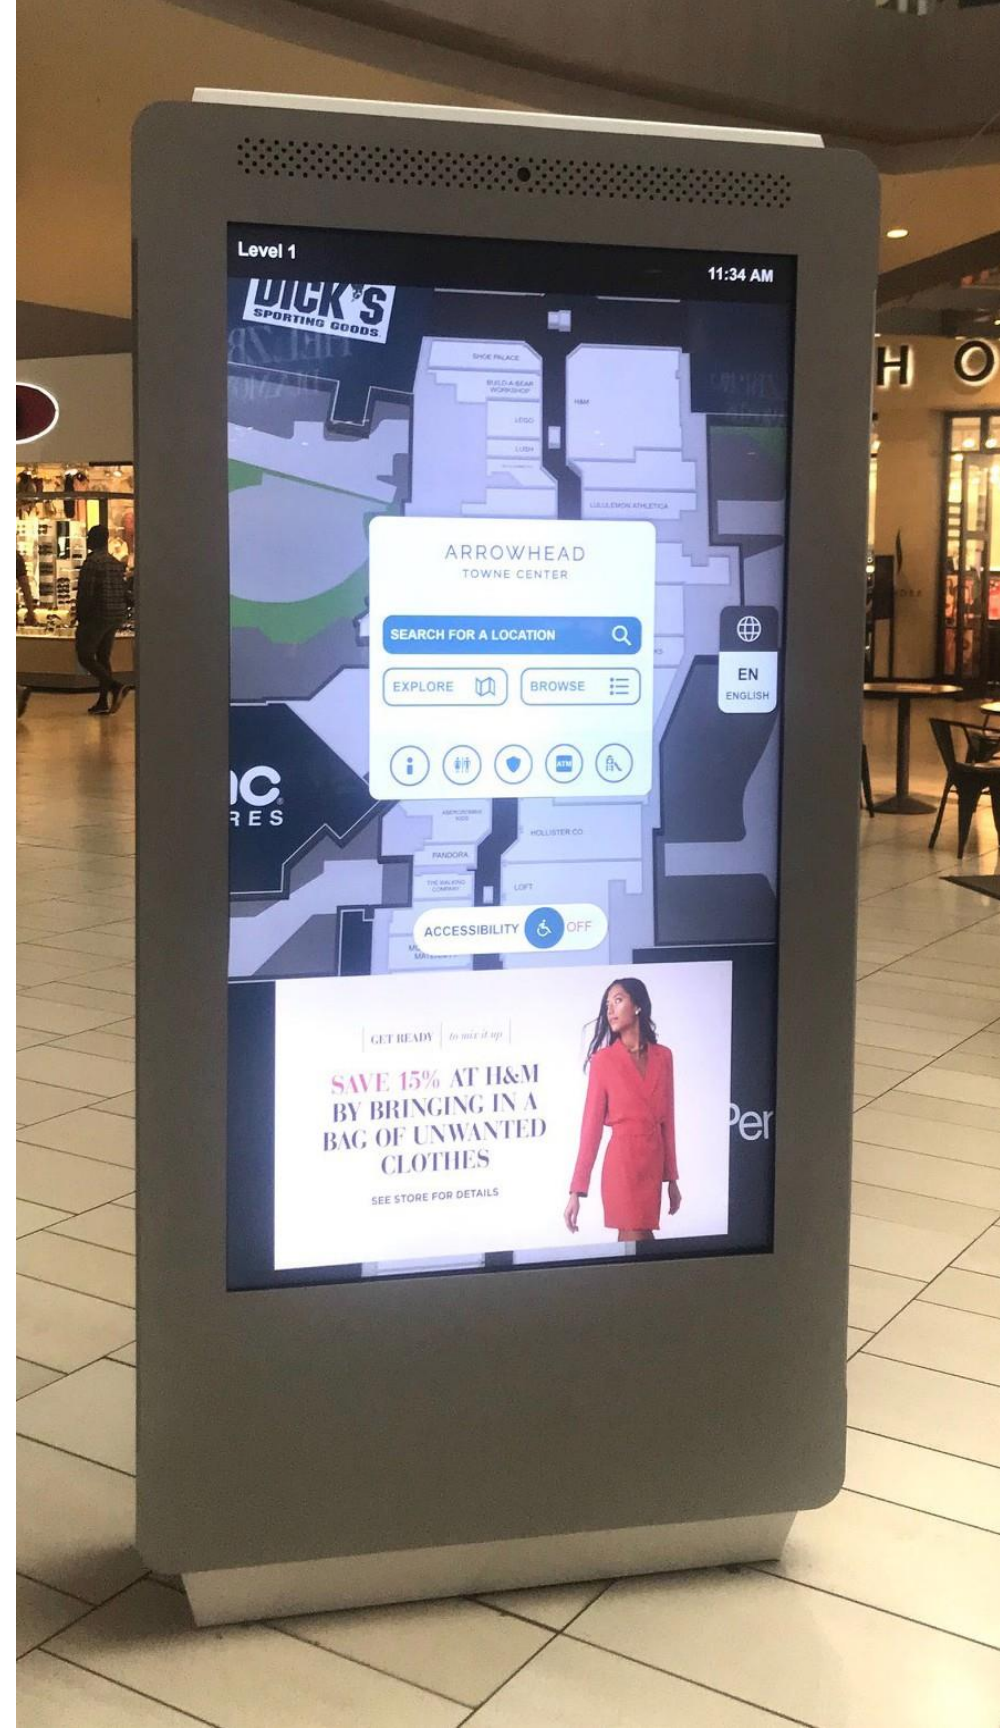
Level 1

11:34 AM

DICK'S SPORTING GOODS

SHOE PALACE

BUILD-A-BEAR WORKSHOP

LEGO

LUSH

H&M

LULULEMON ATHLETICA

ARROWHEAD
TOWNE CENTER

SEARCH FOR A LOCATION

EXPLORE

BROWSE

ATM

EN
ENGLISH

HOLLISTER CO

PANDORA

THE WALKING COMPANY

LOFT

ACCESSIBILITY OFF

GET READY | to mix it up

SAVE 15% AT H&M BY BRINGING IN A BAG OF UNWANTED CLOTHES

SEE STORE FOR DETAILS

Per

H O